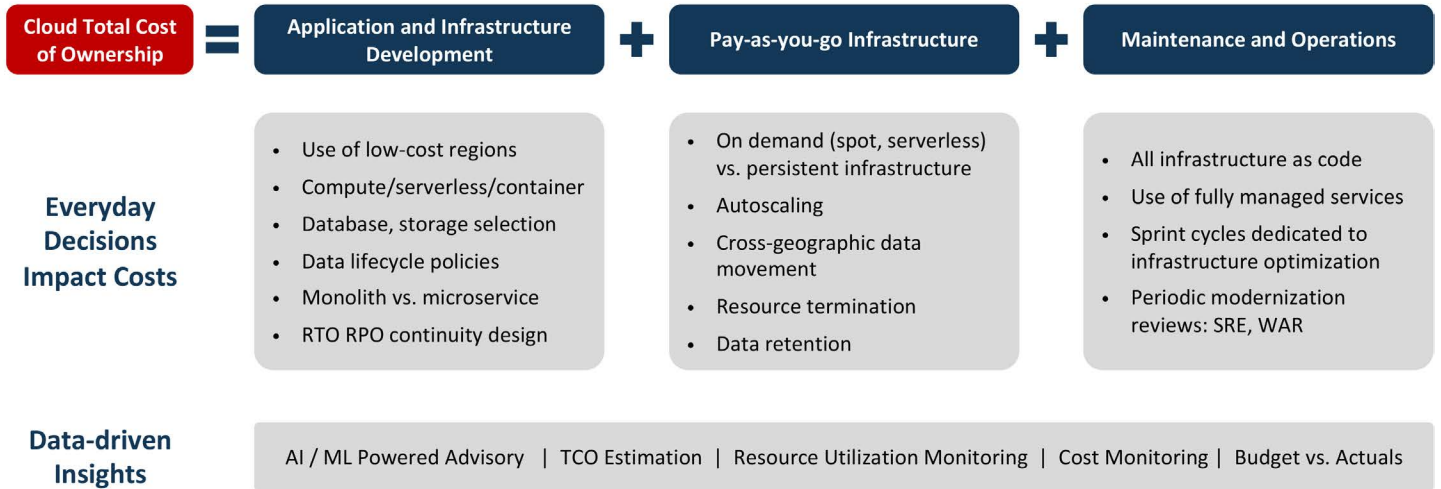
Cloud Total Cost of Ownership = Application and Infrastructure Development + Pay-as-you-go Infrastructure + Maintenance and Operations

Everyday Decisions Impact Costs

- Use of low-cost regions
- Compute/serverless/container
- Database, storage selection
- Data lifecycle policies
- Monolith vs. microservice
- RTO RPO continuity design

- On demand (spot, serverless) vs. persistent infrastructure
- Autoscaling
- Cross-geographic data movement
- Resource termination
- Data retention

- All infrastructure as code
- Use of fully managed services
- Sprint cycles dedicated to infrastructure optimization
- Periodic modernization reviews: SRE, WAR

Data-driven Insights

AI / ML Powered Advisory | TCO Estimation | Resource Utilization Monitoring | Cost Monitoring | Budget vs. Actuals